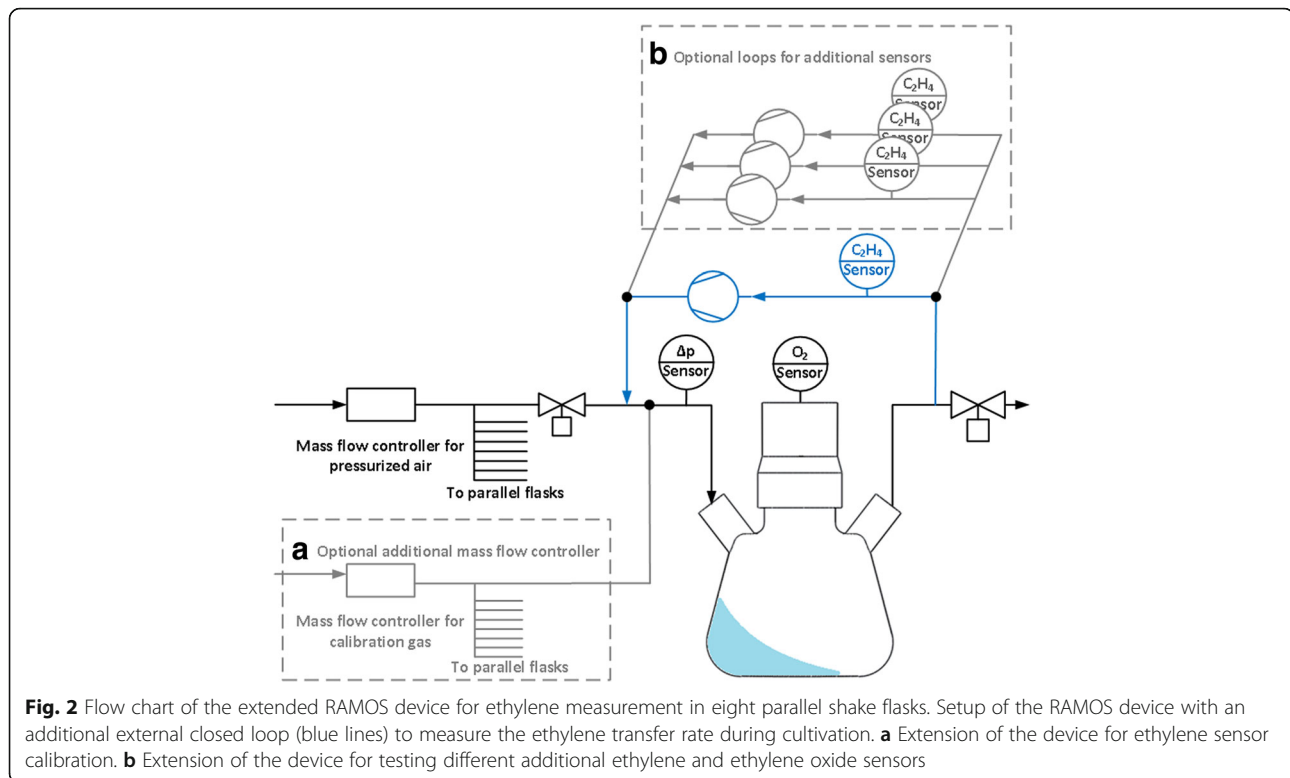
b Optional loops for additional sensors

$C_2H_4$
Sensor

$C_2H_4$
Sensor

$C_2H_4$
Sensor

$C_2H_4$
Sensor

Δp
Sensor

$O_2$
Sensor

Mass flow controller for pressurized air

To parallel flasks

a Optional additional mass flow controller

Mass flow controller for calibration gas

To parallel flasks

**Fig. 2** Flow chart of the extended RAMOS device for ethylene measurement in eight parallel shake flasks. Setup of the RAMOS device with an additional external closed loop (blue lines) to measure the ethylene transfer rate during cultivation. **a** Extension of the device for ethylene sensor calibration. **b** Extension of the device for testing different additional ethylene and ethylene oxide sensors